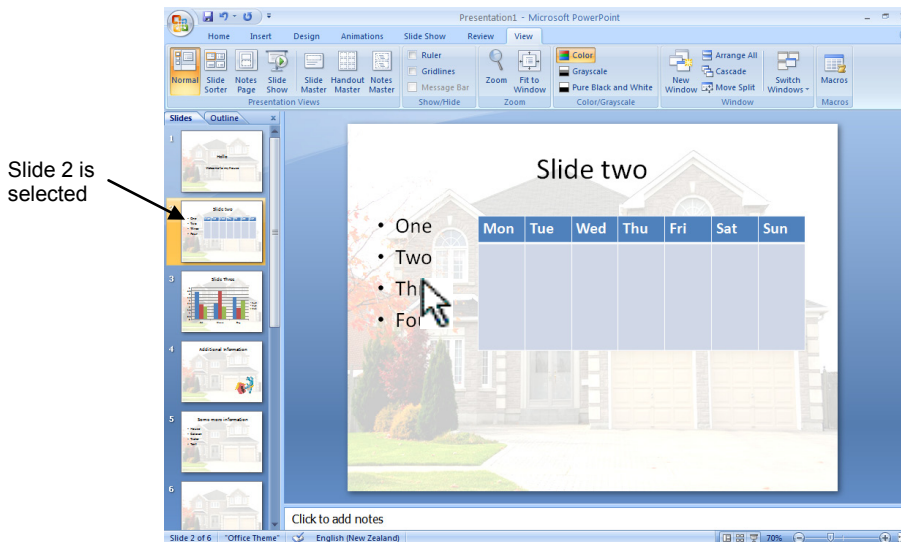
Slide 2 is selected

Presentation1 - Microsoft PowerPoint

Home Insert Design Animations Slide Show Review View

Normal Slide Sorter Notes Page Slide Show Slide Master Handout Master Notes Master
Presentation Views

Ruler
Gridlines
Message Bar
Show/Hide

Zoom Fit to Window
Zoom

Color
Grayscale
Pure Black and White
Color/Grayscale

New Window
Arrange All
Cascade
Move Split
Switch Windows
Window

Macros
Macros

Slides Outline

1
Hello

2
Slide two

3
Slide Three

4
Additional information

5
Some more information

6

Slide two

• One
• Two
• Th
• Fo

| Mon | Tue | Wed | Thu | Fri | Sat | Sun |
|---|---|---|---|---|---|---|
| | | | | | | |

Click to add notes

Slide 2 of 6 "Office Theme" English (New Zealand) 70%